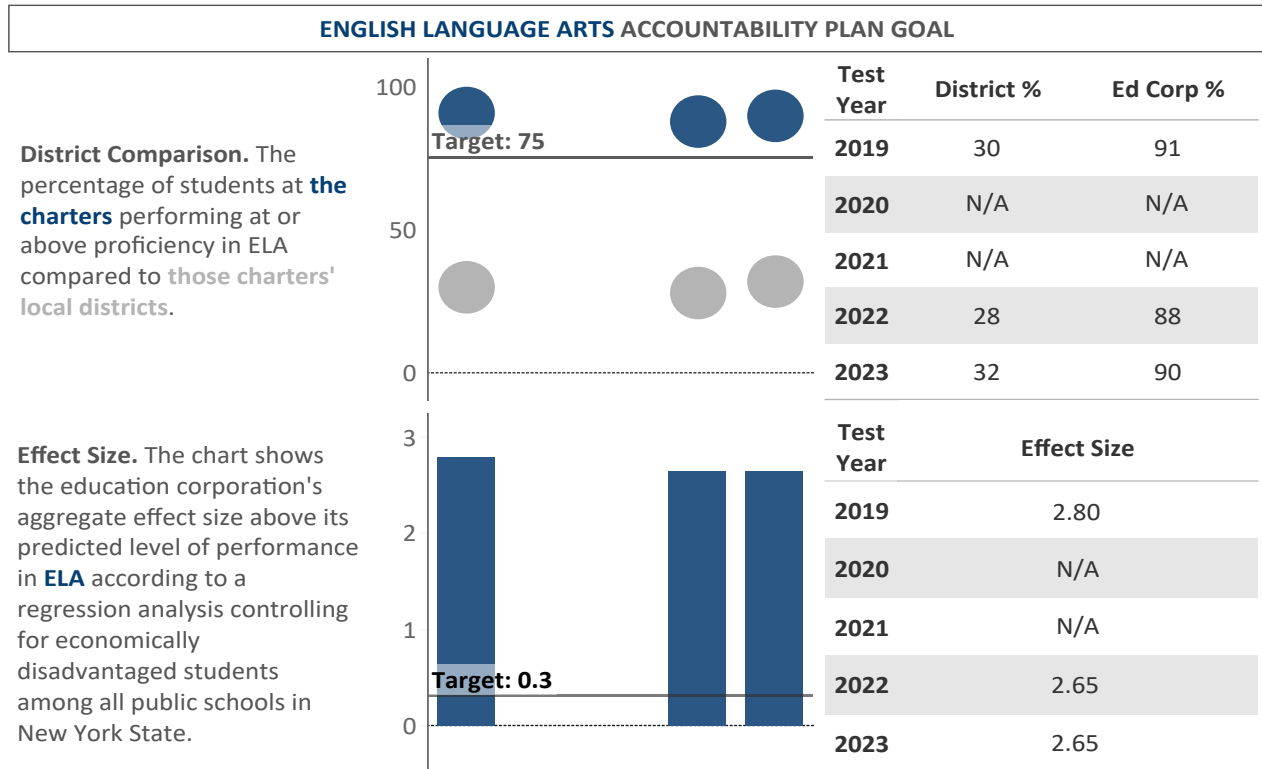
ENGLISH LANGUAGE ARTS ACCOUNTABILITY PLAN GOAL

District Comparison. The percentage of students at the charters performing at or above proficiency in ELA compared to those charters' local districts.

100
50
0
Target: 75

| Test Year | District % | Ed Corp % |
|---|---|---|
| 2019 | 30 | 91 |
| 2020 | N/A | N/A |
| 2021 | N/A | N/A |
| 2022 | 28 | 88 |
| 2023 | 32 | 90 |

Effect Size. The chart shows the education corporation's aggregate effect size above its predicted level of performance in ELA according to a regression analysis controlling for economically disadvantaged students among all public schools in New York State.

3
2
1
0
Target: 0.3

| Test Year | Effect Size |
|---|---|
| 2019 | 2.80 |
| 2020 | N/A |
| 2021 | N/A |
| 2022 | 2.65 |
| 2023 | 2.65 |